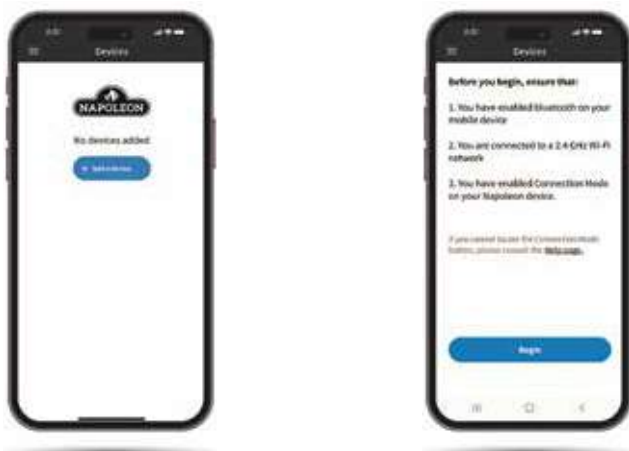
Devices

NAPOLEON

No devices added

+ Add a device

Devices

Before you begin, ensure that:

1. You have enabled Bluetooth on your mobile device

2. You are connected to a 2.4 GHz Wi-Fi network

3. You have enabled Connection Mode on your Napoleon device.

If you cannot locate the Connection Mode button, please consult the Help page.

Begin